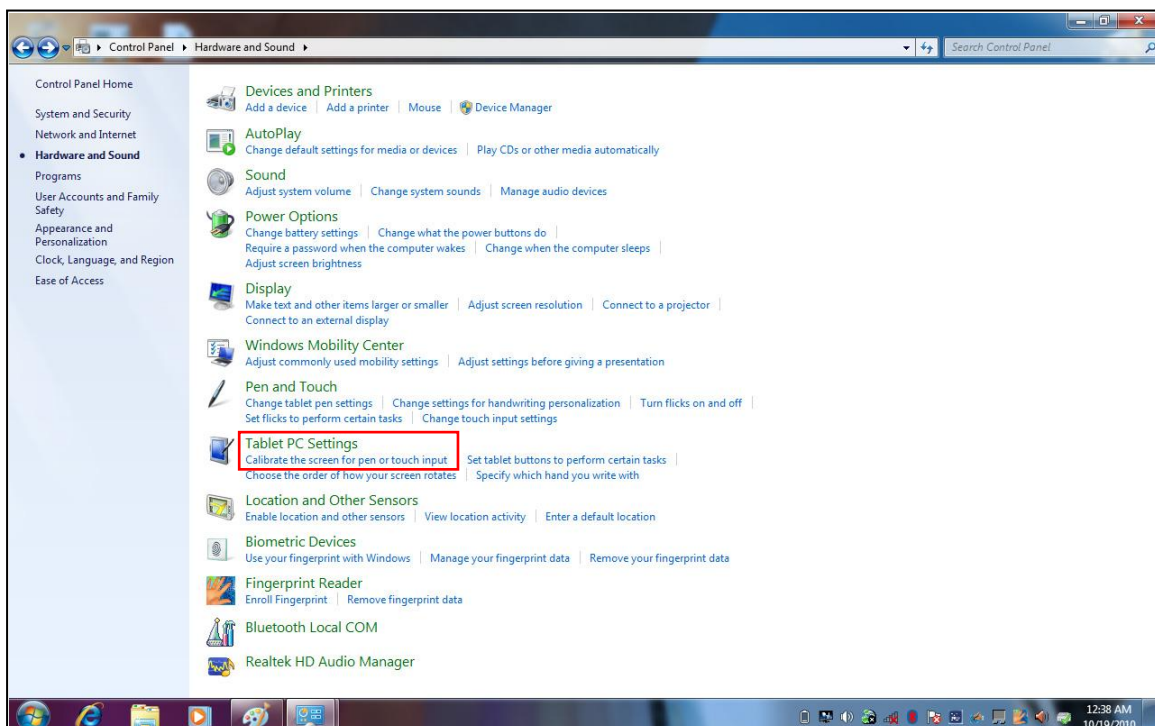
Control Panel ▸ Hardware and Sound ▸

Search Control Panel

Control Panel Home

System and Security

Network and Internet

Hardware and Sound

Programs

User Accounts and Family Safety

Appearance and Personalization

Clock, Language, and Region

Ease of Access

Devices and Printers
Add a device | Add a printer | Mouse | Device Manager

AutoPlay
Change default settings for media or devices | Play CDs or other media automatically

Sound
Adjust system volume | Change system sounds | Manage audio devices

Power Options
Change battery settings | Change what the power buttons do | Require a password when the computer wakes | Change when the computer sleeps | Adjust screen brightness

Display
Make text and other items larger or smaller | Adjust screen resolution | Connect to a projector | Connect to an external display

Windows Mobility Center
Adjust commonly used mobility settings | Adjust settings before giving a presentation

Pen and Touch
Change tablet pen settings | Change settings for handwriting personalization | Turn flicks on and off | Set flicks to perform certain tasks | Change touch input settings

Tablet PC Settings
Calibrate the screen for pen or touch input | Set tablet buttons to perform certain tasks | Choose the order of how your screen rotates | Specify which hand you write with

Location and Other Sensors
Enable location and other sensors | View location activity | Enter a default location

Biometric Devices
Use your fingerprint with Windows | Manage your fingerprint data | Remove your fingerprint data

Fingerprint Reader
Enroll Fingerprint | Remove fingerprint data

Bluetooth Local COM

Realtek HD Audio Manager

12:38 AM
10/19/2010